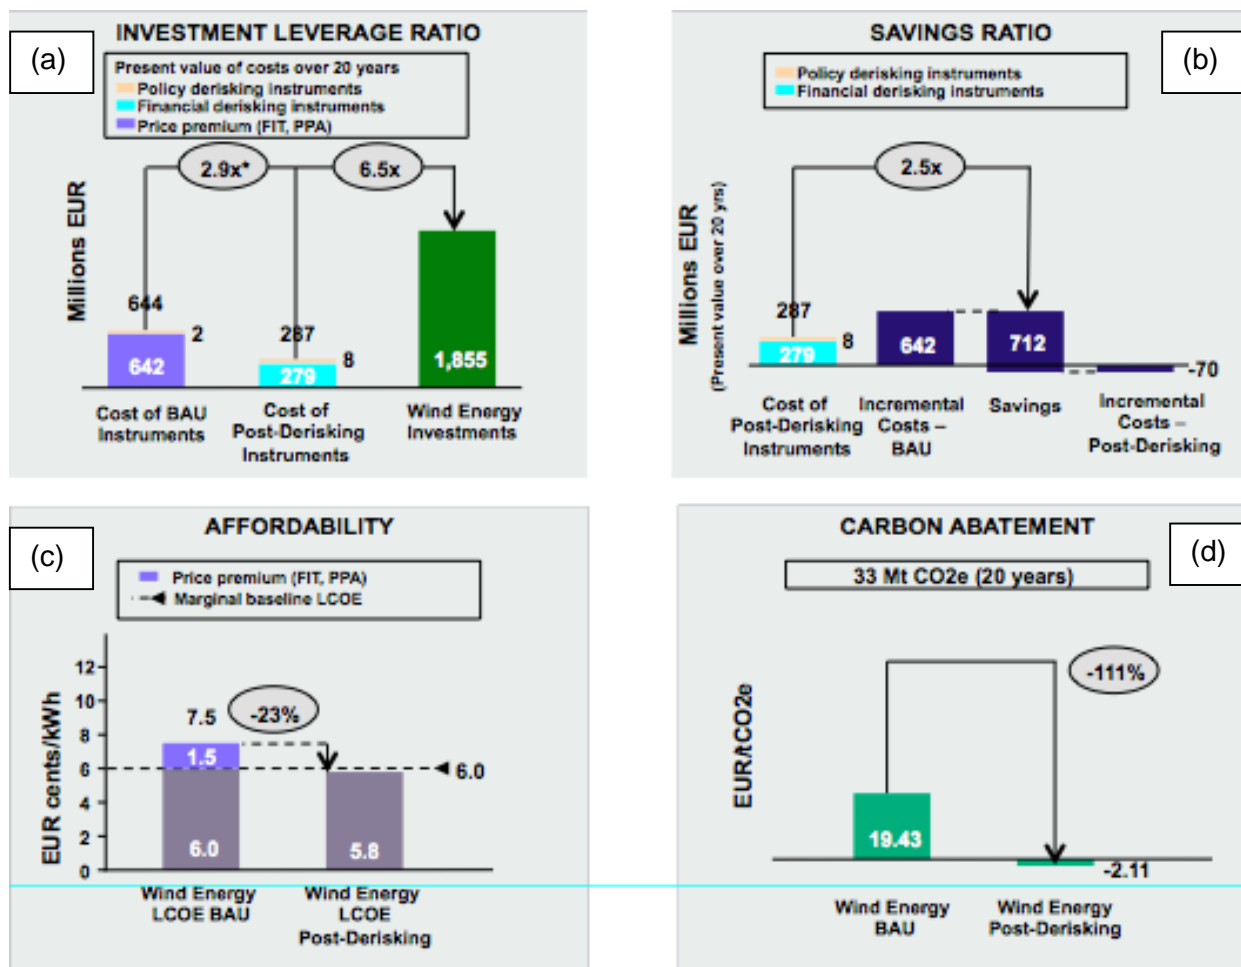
(a)

INVESTMENT LEVERAGE RATIO

Present value of costs over 20 years
Policy derisking instruments
Financial derisking instruments
Price premium (FIT, PPA)

2.9x*

6.5x

Millions EUR

644

2

642

287

8

279

1,855

Cost of BAU Instruments

Cost of Post-Derisking Instruments

Wind Energy Investments

(b)

SAVINGS RATIO

Policy derisking instruments
Financial derisking instruments

2.5x

Millions EUR
(Present value over 20 yrs)

287

8

279

642

712

-70

Cost of Post-Derisking Instruments

Incremental Costs – BAU

Savings

Incremental Costs – Post-Derisking

(c)

AFFORDABILITY

Price premium (FIT, PPA)
Marginal baseline LCOE

EUR cents/kWh

12
10
8
6
4
2
0

7.5

-23%

1.5

6.0

6.0

5.8

Wind Energy LCOE BAU

Wind Energy LCOE Post-Derisking

(d)

CARBON ABATEMENT

33 Mt CO2e (20 years)

-111%

EUR/tCO2e

19.43

-2.11

Wind Energy BAU

Wind Energy Post-Derisking